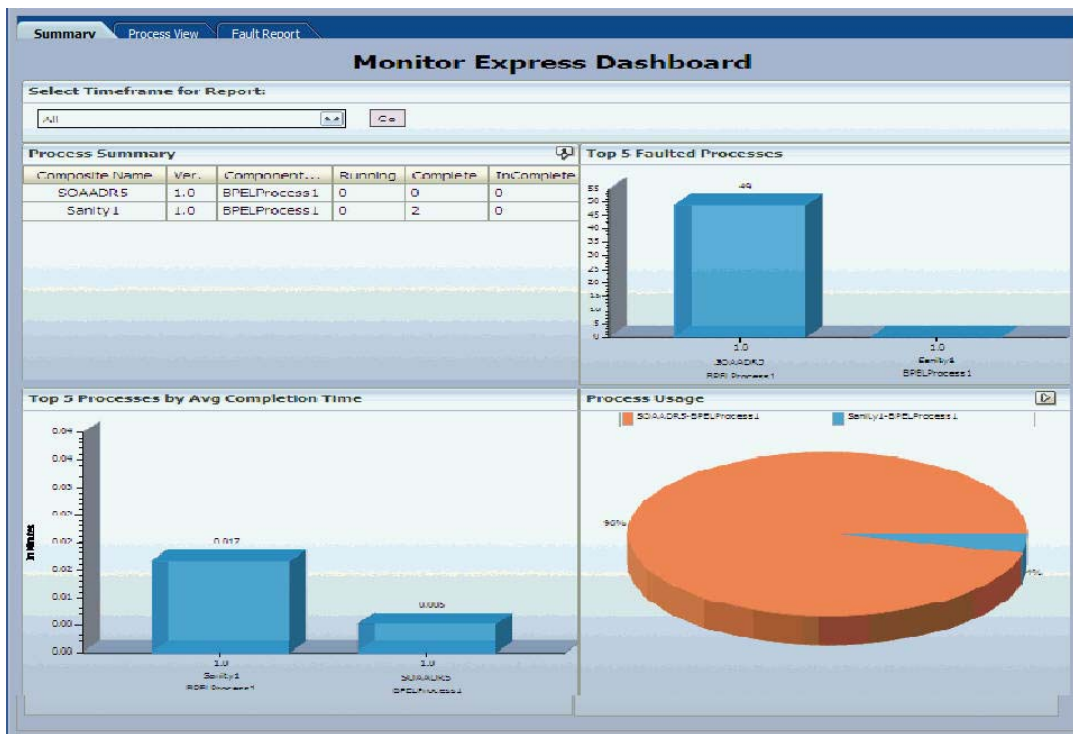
Summary | Process View | Fault Report

Monitor Express Dashboard

Select Timeframe for Report:

All

Go

Process Summary

| Composite Name | Ver. | Component... | Running | Complete | InComplete |
|---|---|---|---|---|---|
| SOAADR5 | 1.0 | BPELProcess1 | 0 | 0 | 0 |
| Sanity1 | 1.0 | BPELProcess1 | 0 | 2 | 0 |

Top 5 Faulted Processes

55
50
45
40
35
30
25
20
15
10
5
0

49

1.0
SOAADR5
BPELProcess1

1.0
Sanity1
BPELProcess1

Top 5 Processes by Avg Completion Time

0.04
0.04
0.03
0.03
0.02
0.02
0.01
0.00
0.00

minutes

0.017

0.005

1.0
Sanity1
BPELProcess1

1.0
SOAADR5
BPELProcess1

Process Usage

SOAADR5-BPELProcess1

Sanity1-BPELProcess1

96%

4%